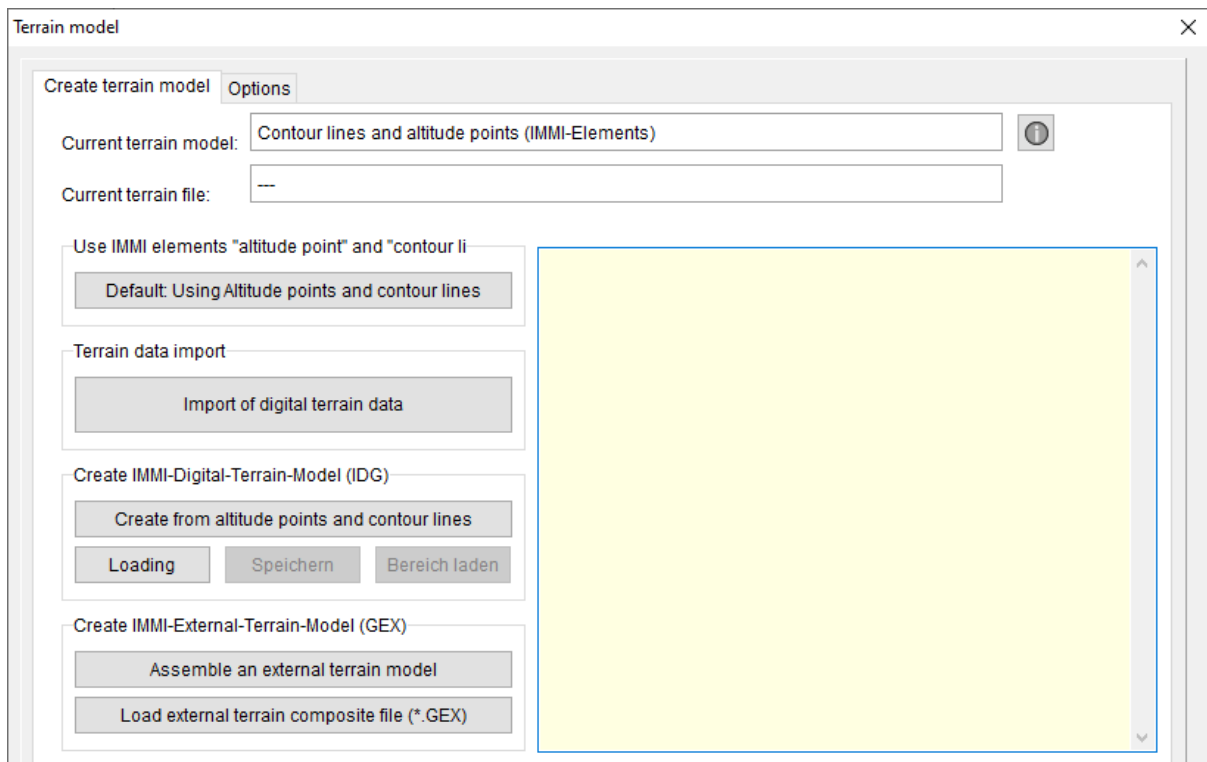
Terrain model

×

Create terrain model

Options

Current terrain model: Contour lines and altitude points (IMMI-Elements)

Current terrain file: ---

Use IMMI elements "altitude point" and "contour li

Default: Using Altitude points and contour lines

Terrain data import

Import of digital terrain data

Create IMMI-Digital-Terrain-Model (IDG)

Create from altitude points and contour lines

Loading

Speichern

Bereich laden

Create IMMI-External-Terrain-Model (GEX)

Assemble an external terrain model

Load external terrain composite file (*.GEX)